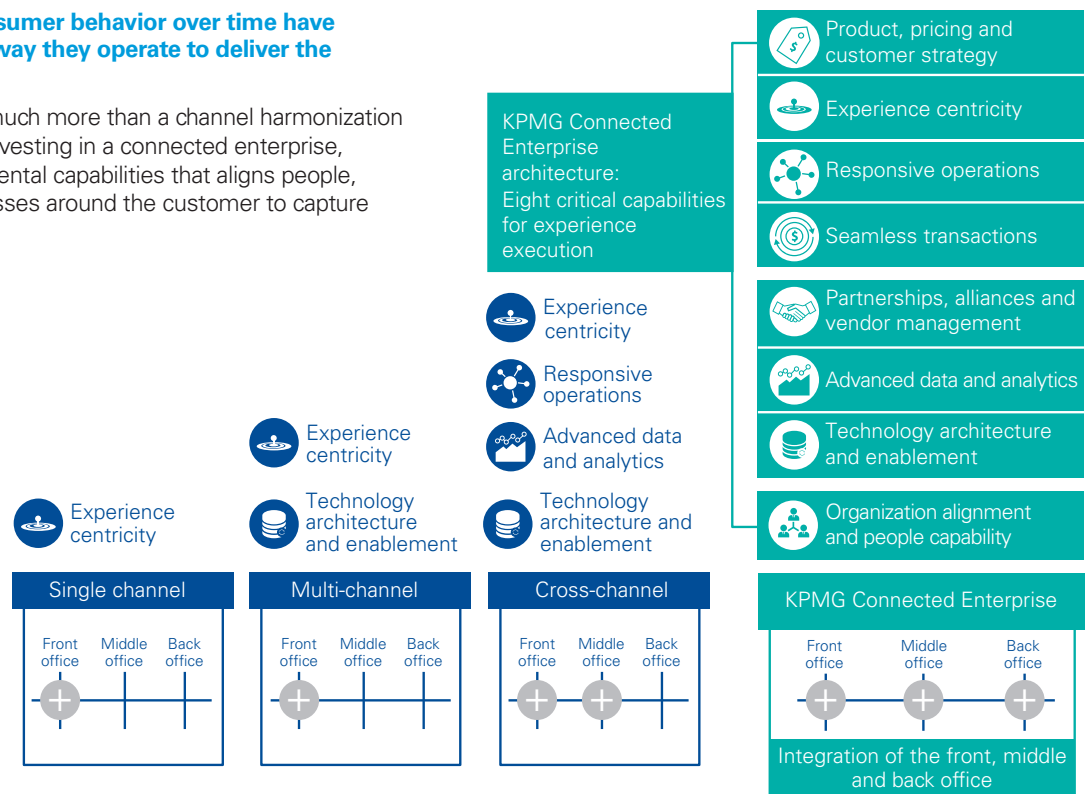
sumer behavior over time have way they operate to deliver the

uch more than a channel harmonization vesting in a connected enterprise, ental capabilities that aligns people, sses around the customer to capture

KPMG Connected Enterprise architecture: Eight critical capabilities for experience execution

Product, pricing and customer strategy

Experience centricity

Responsive operations

Seamless transactions

Partnerships, alliances and vendor management

Advanced data and analytics

Technology architecture and enablement

Organization alignment and people capability

Experience centricity

Single channel

Front office

Middle office

Back office

Experience centricity

Technology architecture and enablement

Multi-channel

Front office

Middle office

Back office

Experience centricity

Responsive operations

Advanced data and analytics

Technology architecture and enablement

Cross-channel

Front office

Middle office

Back office

KPMG Connected Enterprise

Front office

Middle office

Back office

Integration of the front, middle and back office